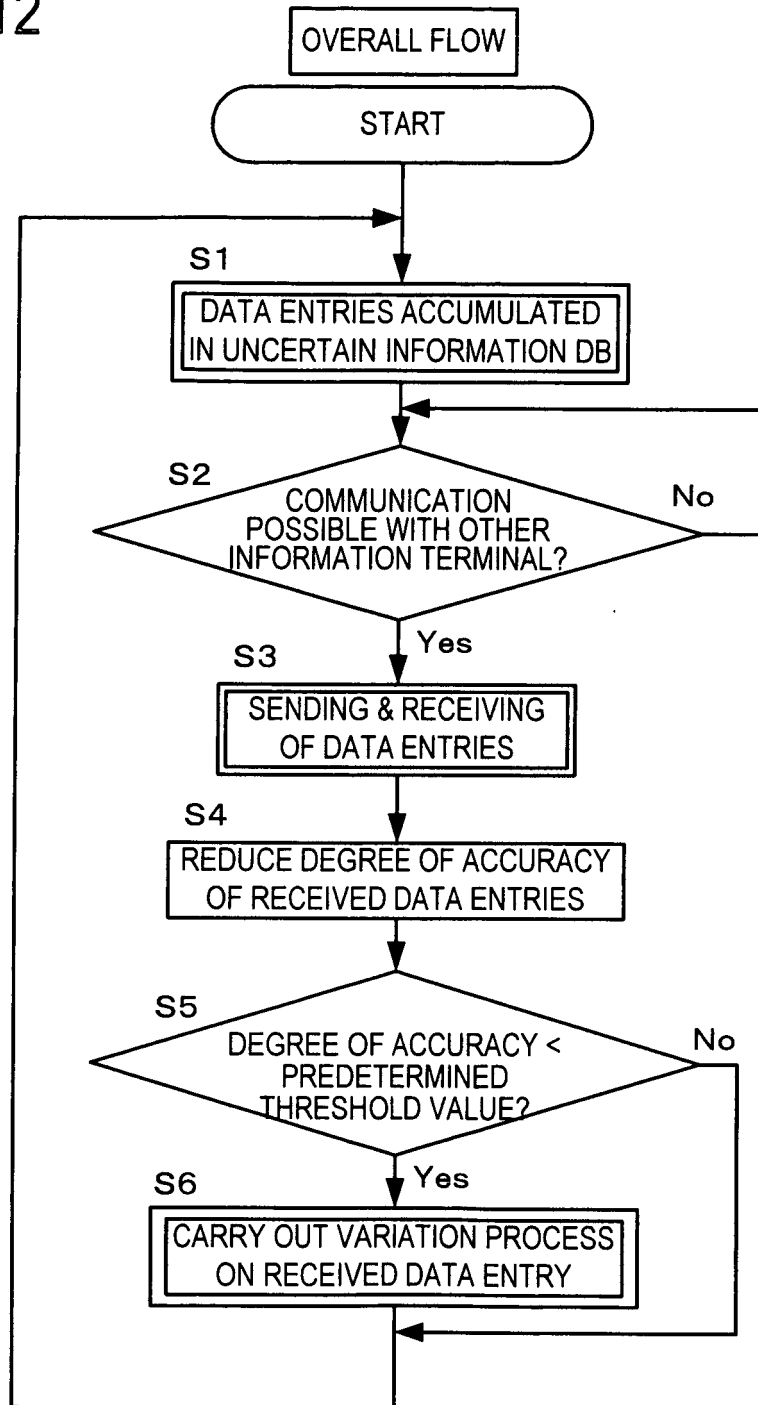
12

OVERALL FLOW

START

S1

DATA ENTRIES ACCUMULATED IN UNCERTAIN INFORMATION DB

S2

COMMUNICATION POSSIBLE WITH OTHER INFORMATION TERMINAL?

No

Yes

S3

SENDING & RECEIVING OF DATA ENTRIES

S4

REDUCE DEGREE OF ACCURACY OF RECEIVED DATA ENTRIES

S5

DEGREE OF ACCURACY < PREDETERMINED THRESHOLD VALUE?

No

Yes

S6

CARRY OUT VARIATION PROCESS ON RECEIVED DATA ENTRY